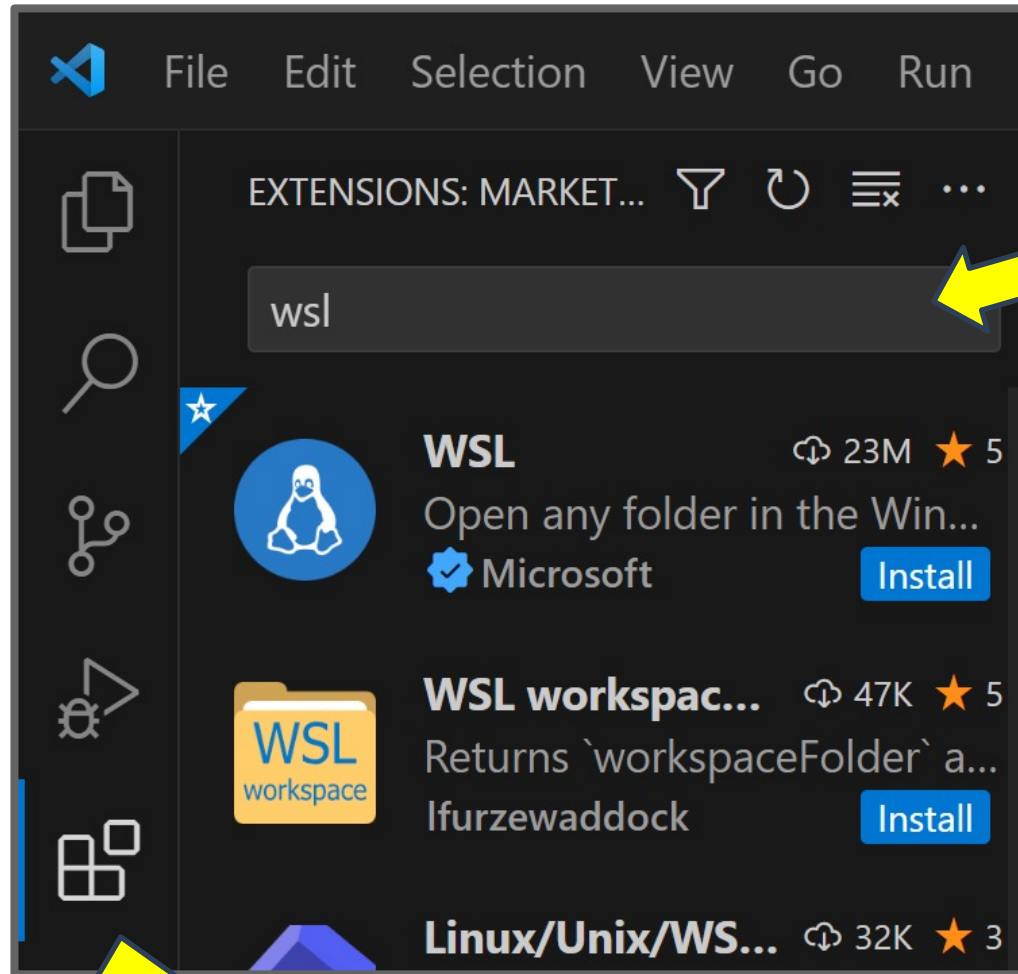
File Edit Selection View Go Run

EXTENSIONS: MARKET...

wsl

WSL 23M 5
Open any folder in the Win...
Microsoft Install

WSL workspac... 47K 5
WSL workspace
Returns `workspaceFolder` a...
lfurzewaddock Install

Linux/Unix/WS... 32K 3